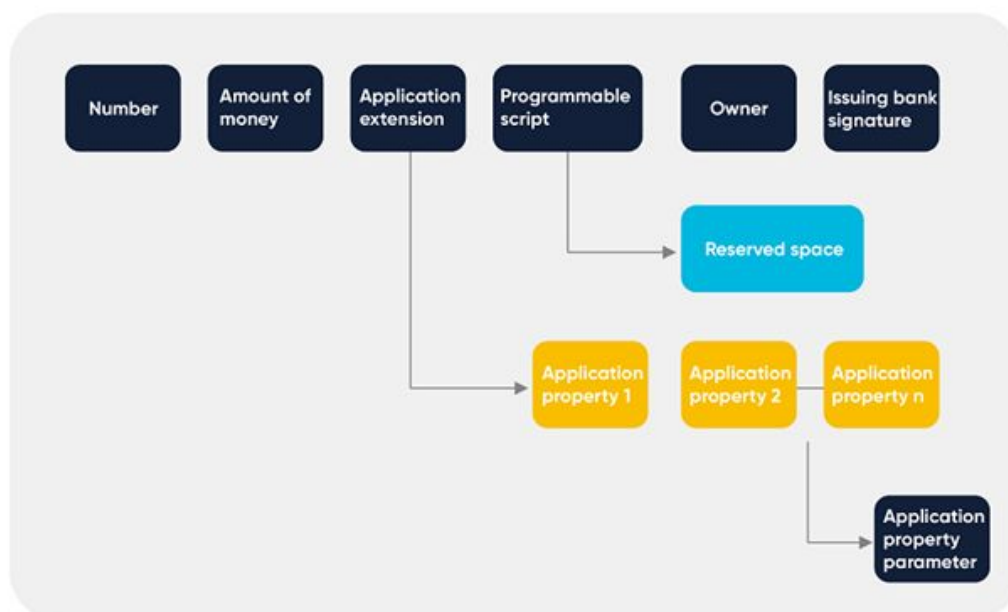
Number

Amount of money

Application extension

Programmable script

Owner

Issuing bank signature

Reserved space

Application property 1

Application property 2

Application property n

Application property parameter